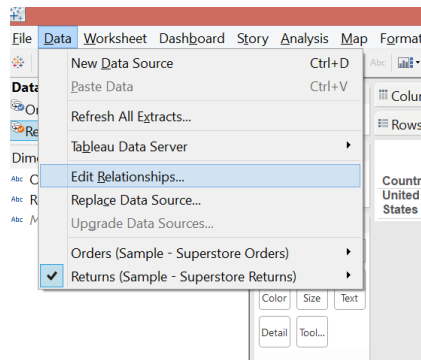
File Data Worksheet Dashboard Story Analysis Map Format

New Data Source Ctrl+D
Paste Data Ctrl+V
Refresh All Extracts...
Tableau Data Server
Edit Relationships...
Replace Data Source...
Upgrade Data Sources...
Orders (Sample - Superstore Orders)
Returns (Sample - Superstore Returns)

Data
Or
Re
Dim
Abc C
Abc R
Abc M

Abc
Colu
Rows
Countr
United States
Color Size Text
Detail Tool...